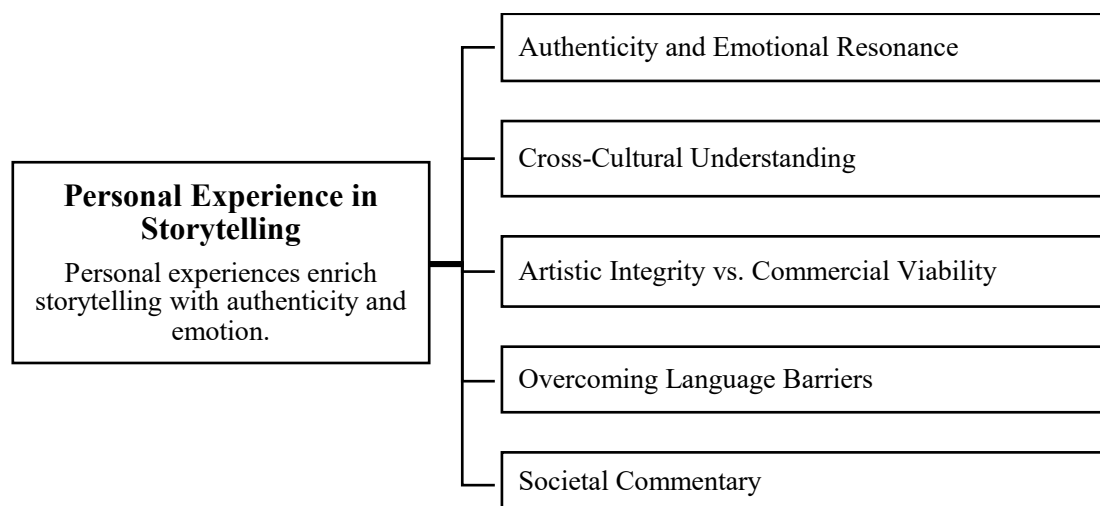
Personal Experience in Storytelling

Personal experiences enrich storytelling with authenticity and emotion.

Authenticity and Emotional Resonance

Cross-Cultural Understanding

Artistic Integrity vs. Commercial Viability

Overcoming Language Barriers

Societal Commentary